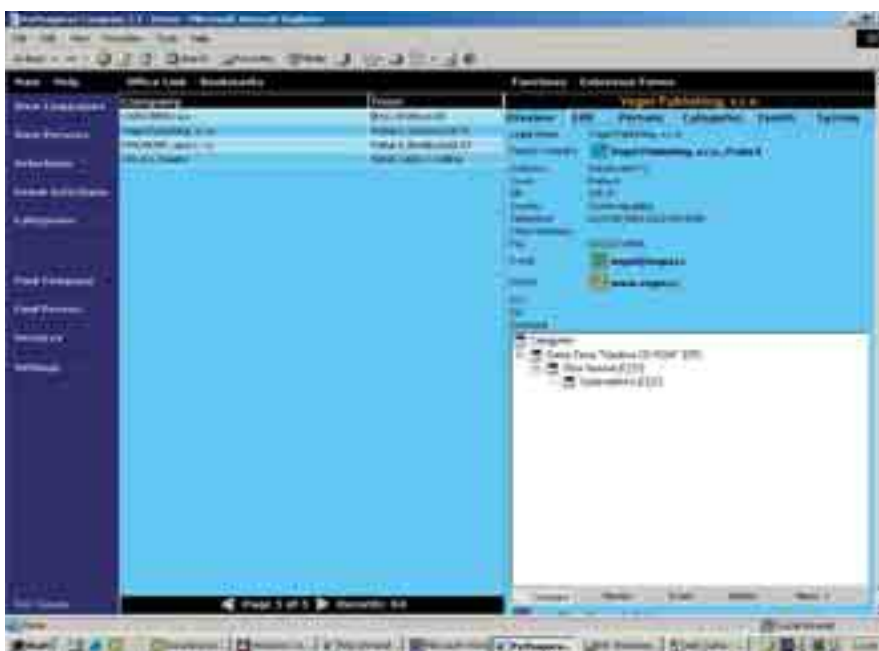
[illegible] - Microsoft Internet Explorer

Main Help Office Link Bookmarks Functions Reference Forms

Show Companies
Show Persons
Selections
Create Selections
Categories
Find Company
Find Persons
Settings

Company | Town
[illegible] | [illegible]
Vogel Publishing, s.r.o. | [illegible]
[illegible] | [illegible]
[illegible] | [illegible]

Vogel Publishing, s.r.o.

Overview Edit Persons Categories Events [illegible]

Vogel Publishing, s.r.o.

Categories

Page 1 of 1 Records: 4